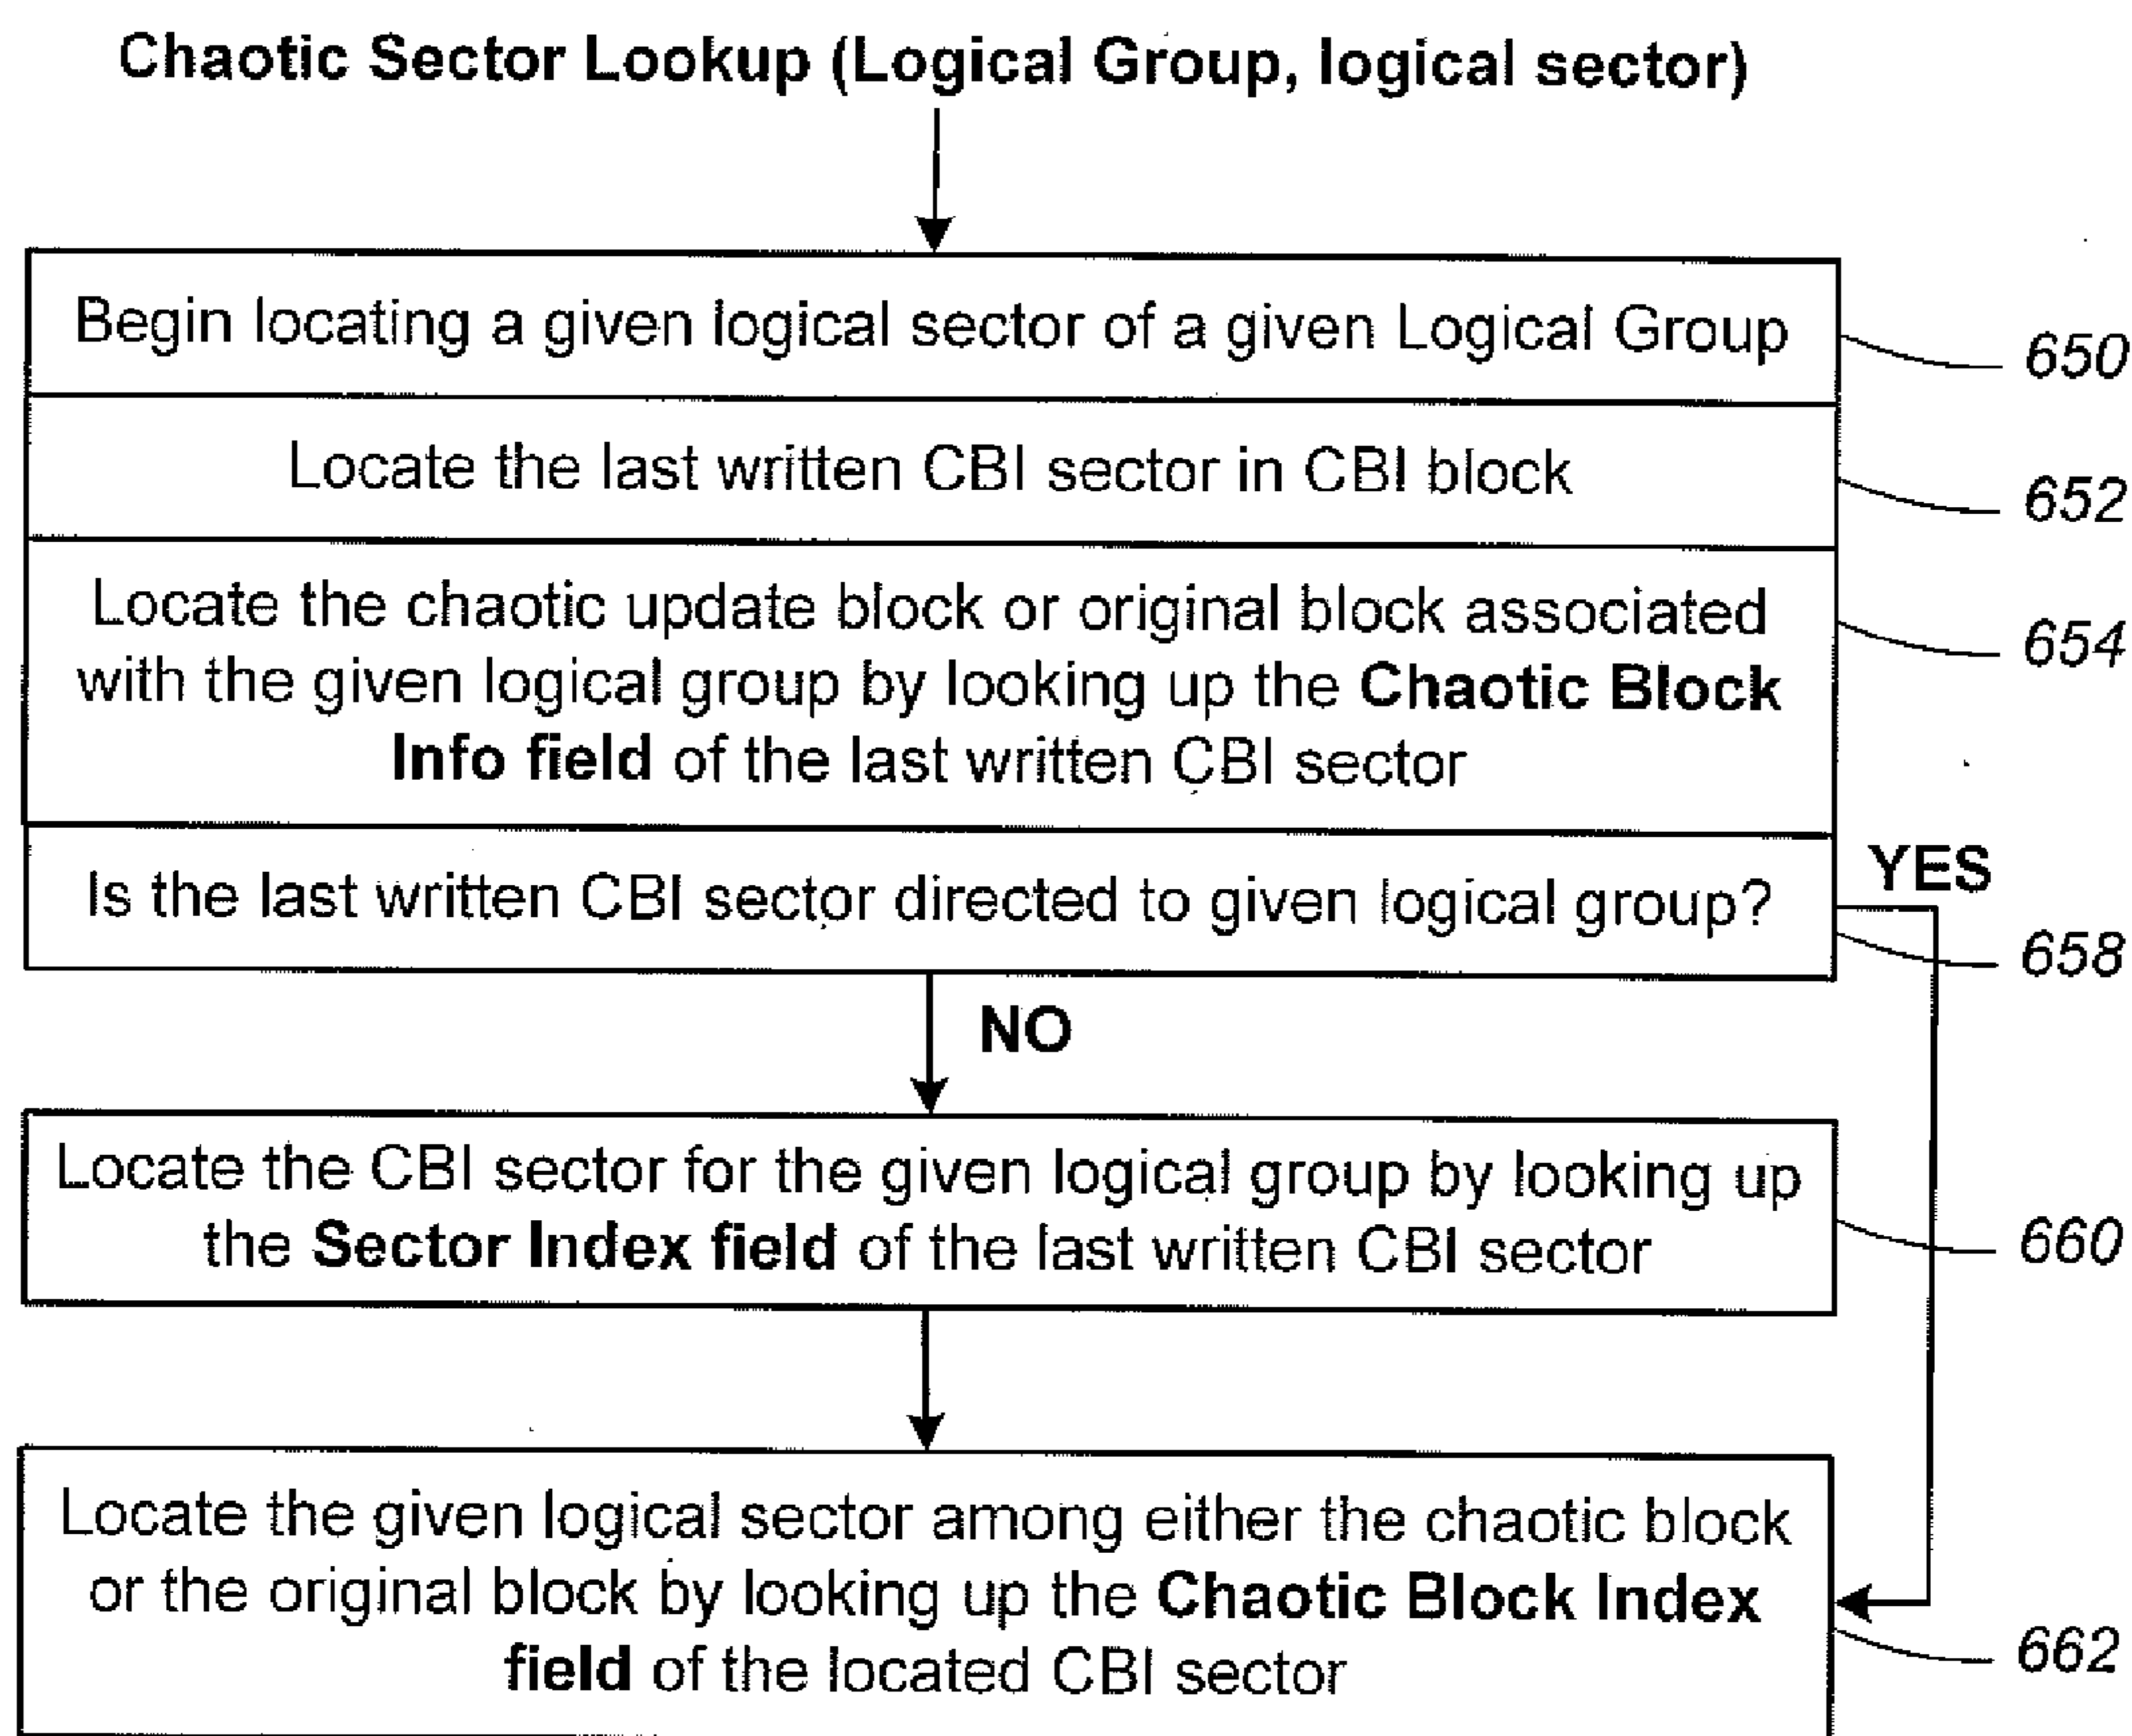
Chaotic Sector Lookup (Logical Group, logical sector)

Begin locating a given logical sector of a given Logical Group

650

Locate the last written CBI sector in CBI block

652

Locate the chaotic update block or original block associated with the given logical group by looking up the Chaotic Block Info field of the last written CBI sector

654

Is the last written CBI sector directed to given logical group?

YES

658

NO

Locate the CBI sector for the given logical group by looking up the Sector Index field of the last written CBI sector

660

Locate the given logical sector among either the chaotic block or the original block by looking up the Chaotic Block Index field of the located CBI sector

662